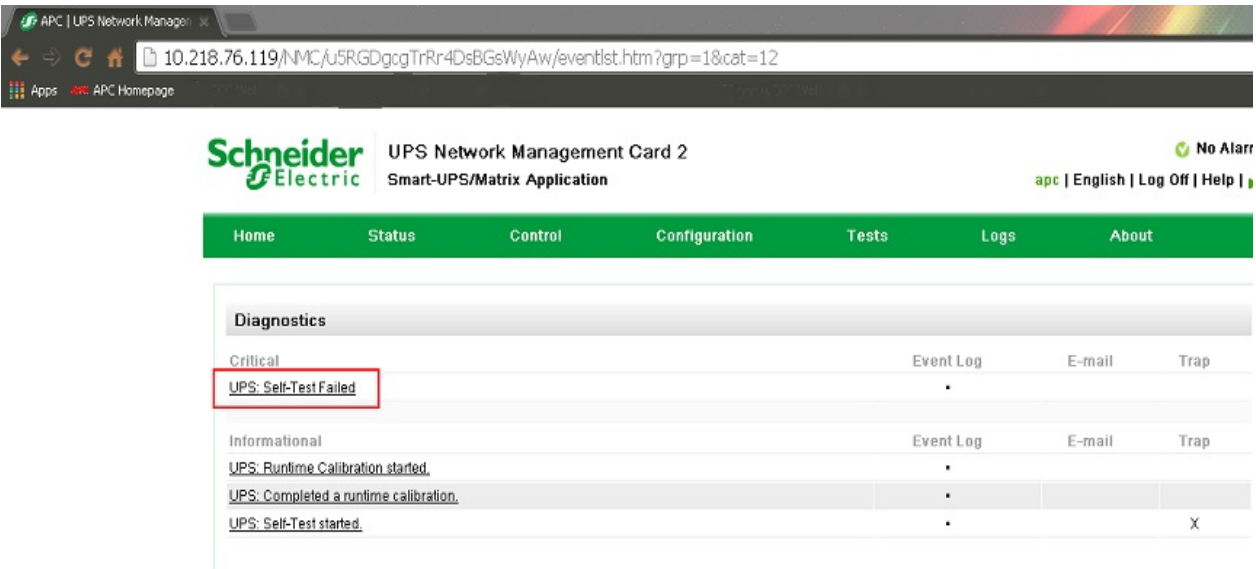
APC | UPS Network Managem ×

10.218.76.119/NMC/u5RGDgcgTrRr4DsBGsWyAw/eventlst.htm?grp=1&cat=12

Apps APC Homepage

Schneider Electric

UPS Network Management Card 2
Smart-UPS/Matrix Application

No Alarr

apc | English | Log Off | Help |

Home Status Control Configuration Tests Logs About

Diagnostics

| Critical | Event Log | E-mail | Trap |
|---|---|---|---|
| UPS: Self-Test Failed | • | | |

| Informational | Event Log | E-mail | Trap |
|---|---|---|---|
| UPS: Runtime Calibration started. | • | | |
| UPS: Completed a runtime calibration. | • | | |
| UPS: Self-Test started. | • | | X |